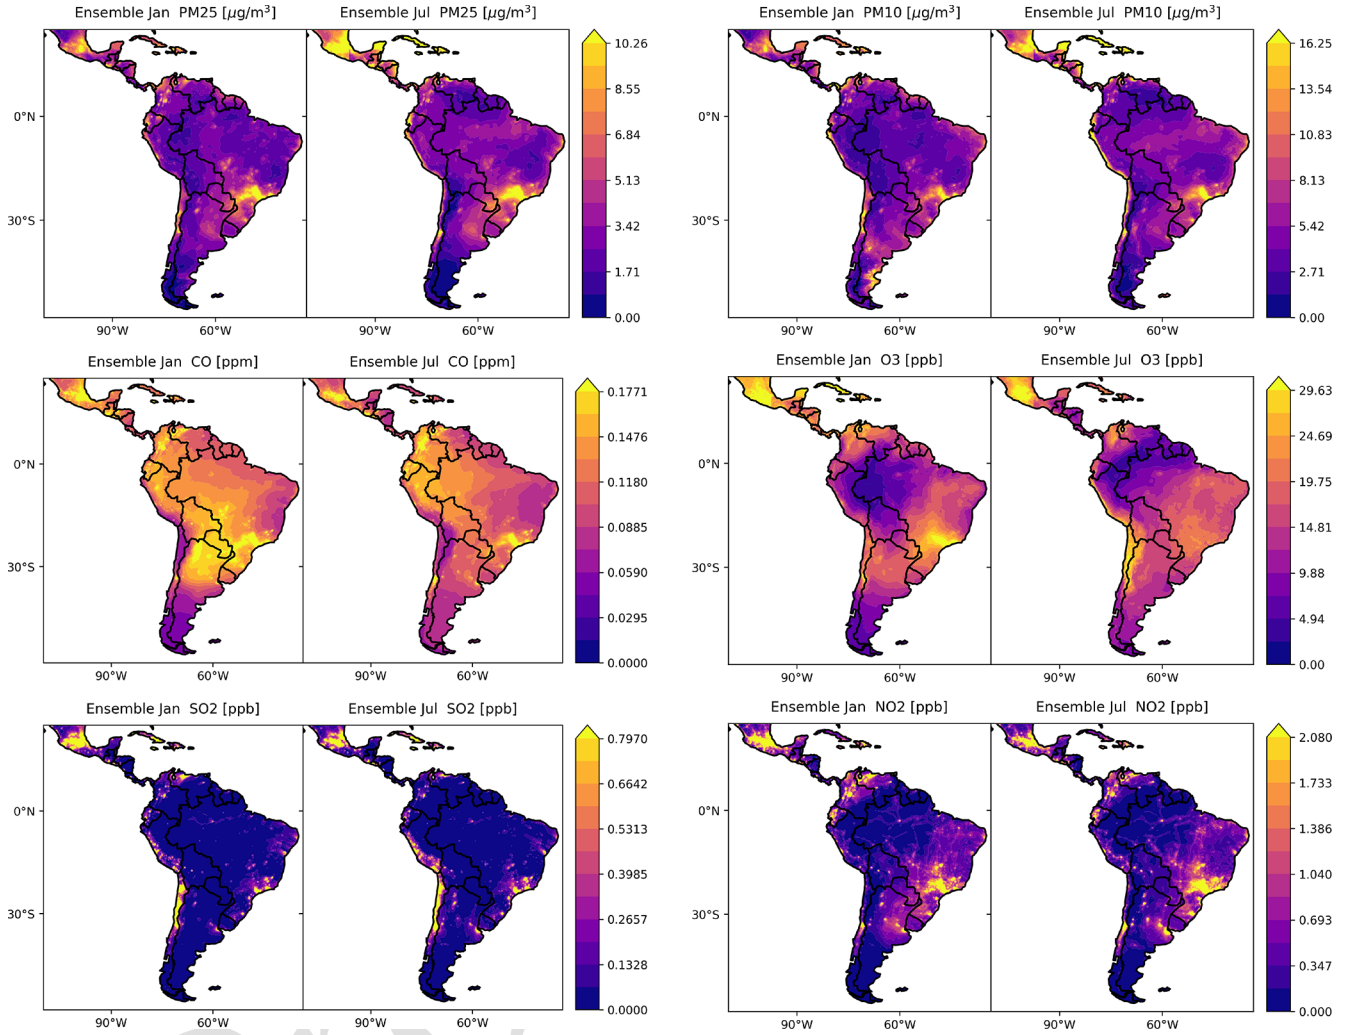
Ensemble Jan PM25 [$\mu g/m^3$]
Ensemble Jul PM25 [$\mu g/m^3$]
0°N
30°S
90°W 60°W
90°W 60°W
10.26
8.55
6.84
5.13
3.42
1.71
0.00

Ensemble Jan PM10 [$\mu g/m^3$]
Ensemble Jul PM10 [$\mu g/m^3$]
0°N
30°S
90°W 60°W
90°W 60°W
16.25
13.54
10.83
8.13
5.42
2.71
0.00

Ensemble Jan CO [ppm]
Ensemble Jul CO [ppm]
0°N
30°S
90°W 60°W
90°W 60°W
0.1771
0.1476
0.1180
0.0885
0.0590
0.0295
0.0000

Ensemble Jan O3 [ppb]
Ensemble Jul O3 [ppb]
0°N
30°S
90°W 60°W
90°W 60°W
29.63
24.69
19.75
14.81
9.88
4.94
0.00

Ensemble Jan SO2 [ppb]
Ensemble Jul SO2 [ppb]
0°N
30°S
90°W 60°W
90°W 60°W
0.7970
0.6642
0.5313
0.3985
0.2657
0.1328
0.0000

Ensemble Jan NO2 [ppb]
Ensemble Jul NO2 [ppb]
0°N
30°S
90°W 60°W
90°W 60°W
2.080
1.733
1.386
1.040
0.693
0.347
0.000